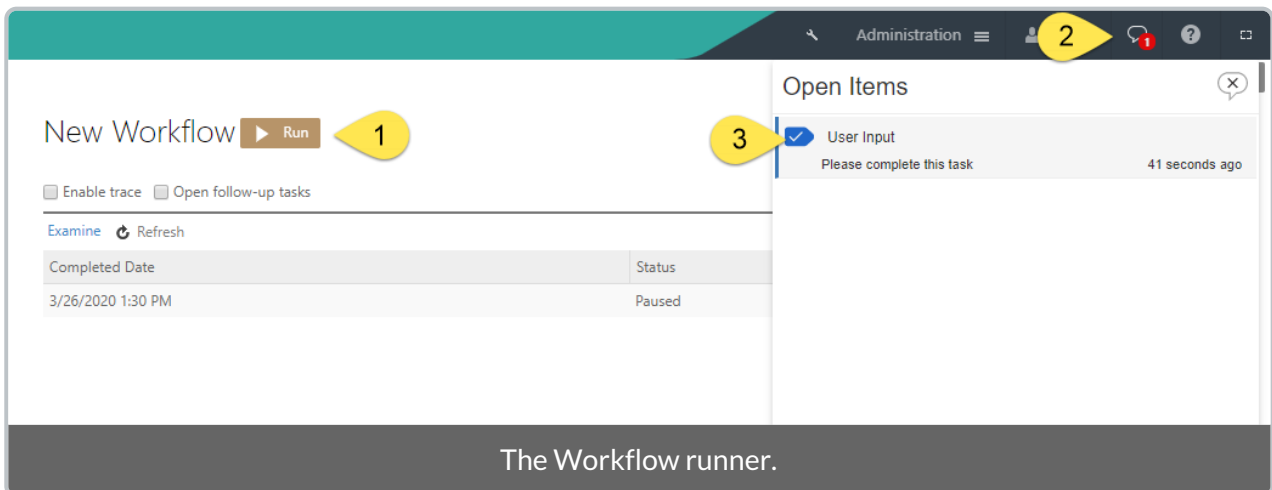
Administration

2

1

?

New Workflow Run

1

Enable trace Open follow-up tasks

Examine Refresh

| Completed Date | Status |
|---|---|
| 3/26/2020 1:30 PM | Paused |

Open Items

3

User Input

Please complete this task 41 seconds ago

The Workflow runner.